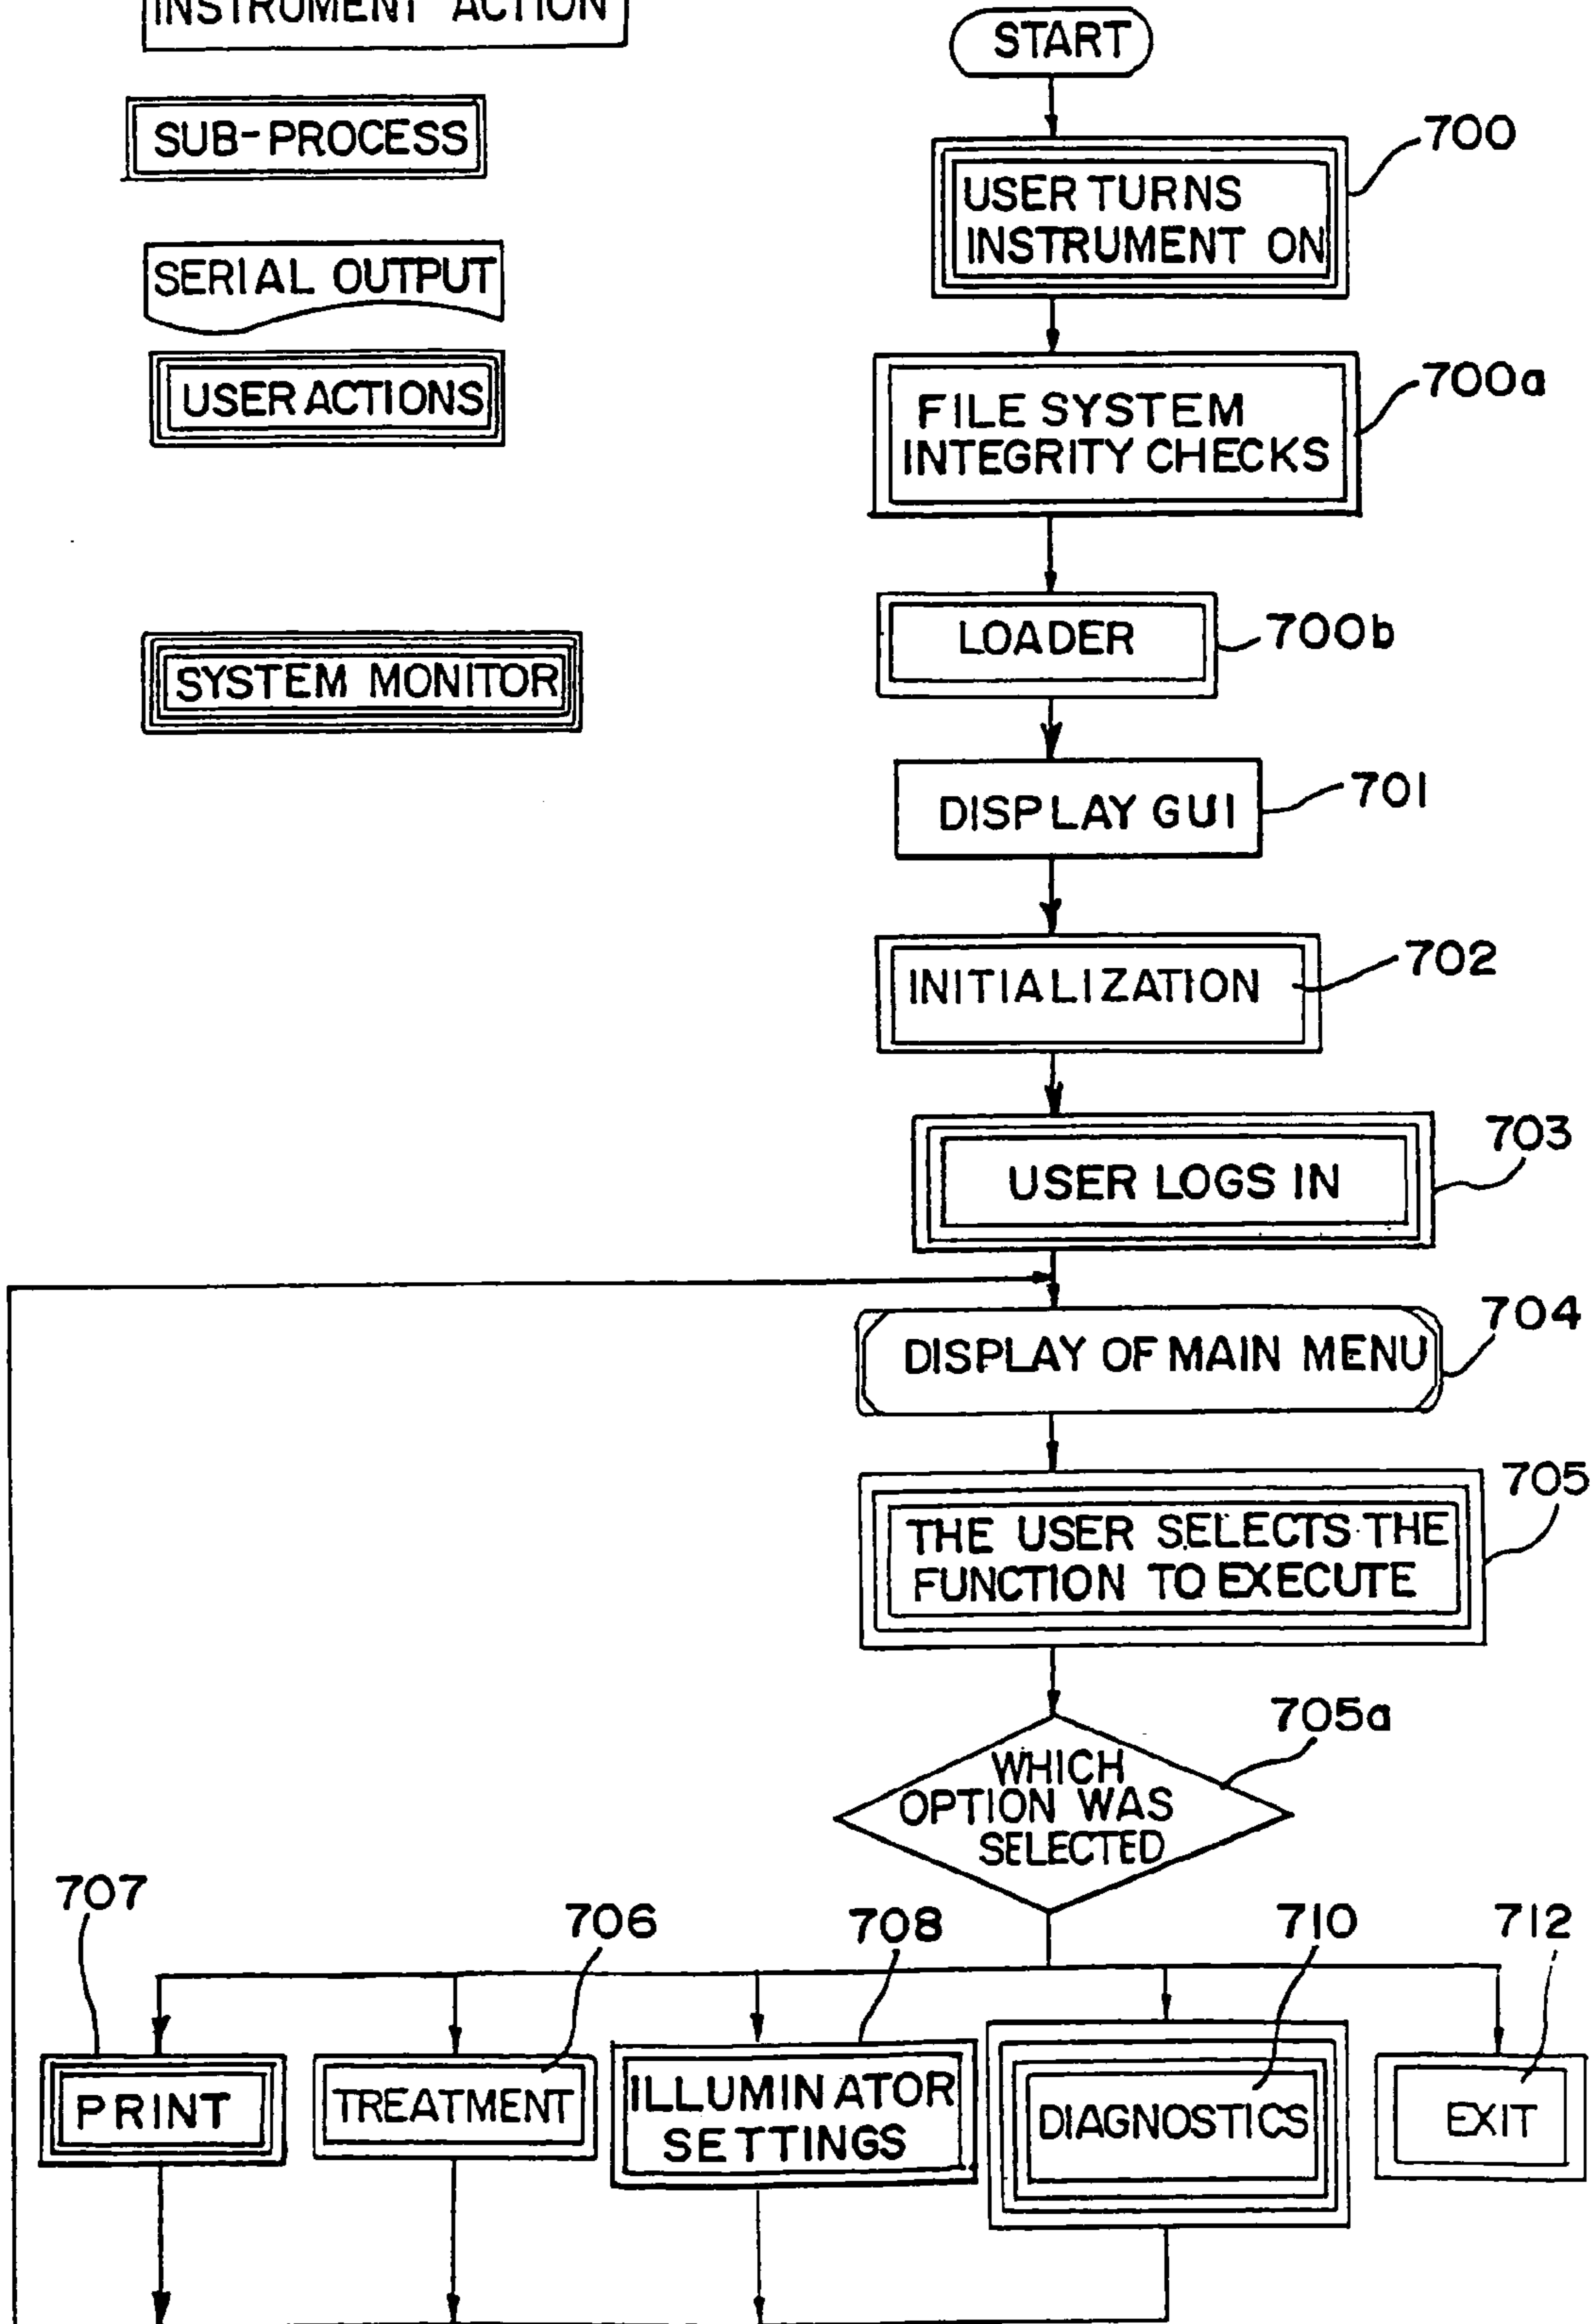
INSTRUMENT ACTION

SUB-PROCESS

SERIAL OUTPUT

USER ACTIONS

SYSTEM MONITOR

START

USER TURNS INSTRUMENT ON
700

FILE SYSTEM INTEGRITY CHECKS
700a

LOADER
700b

DISPLAY GUI
701

INITIALIZATION
702

USER LOGS IN
703

DISPLAY OF MAIN MENU
704

THE USER SELECTS THE FUNCTION TO EXECUTE
705

WHICH OPTION WAS SELECTED
705a

707
706
708
710
712

PRINT

TREATMENT

ILLUMINATOR SETTINGS

DIAGNOSTICS

EXIT